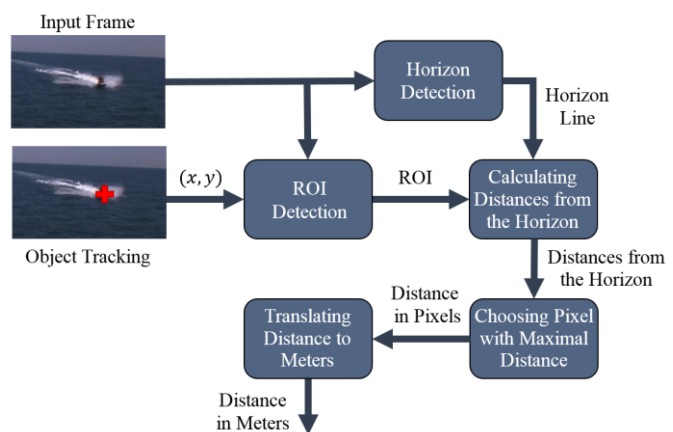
Input Frame

Horizon Detection

Horizon Line

$(x, y)$

ROI Detection

ROI

Calculating Distances from the Horizon

Object Tracking

Distances from the Horizon

Distance in Pixels

Translating Distance to Meters

Choosing Pixel with Maximal Distance

Distance in Meters